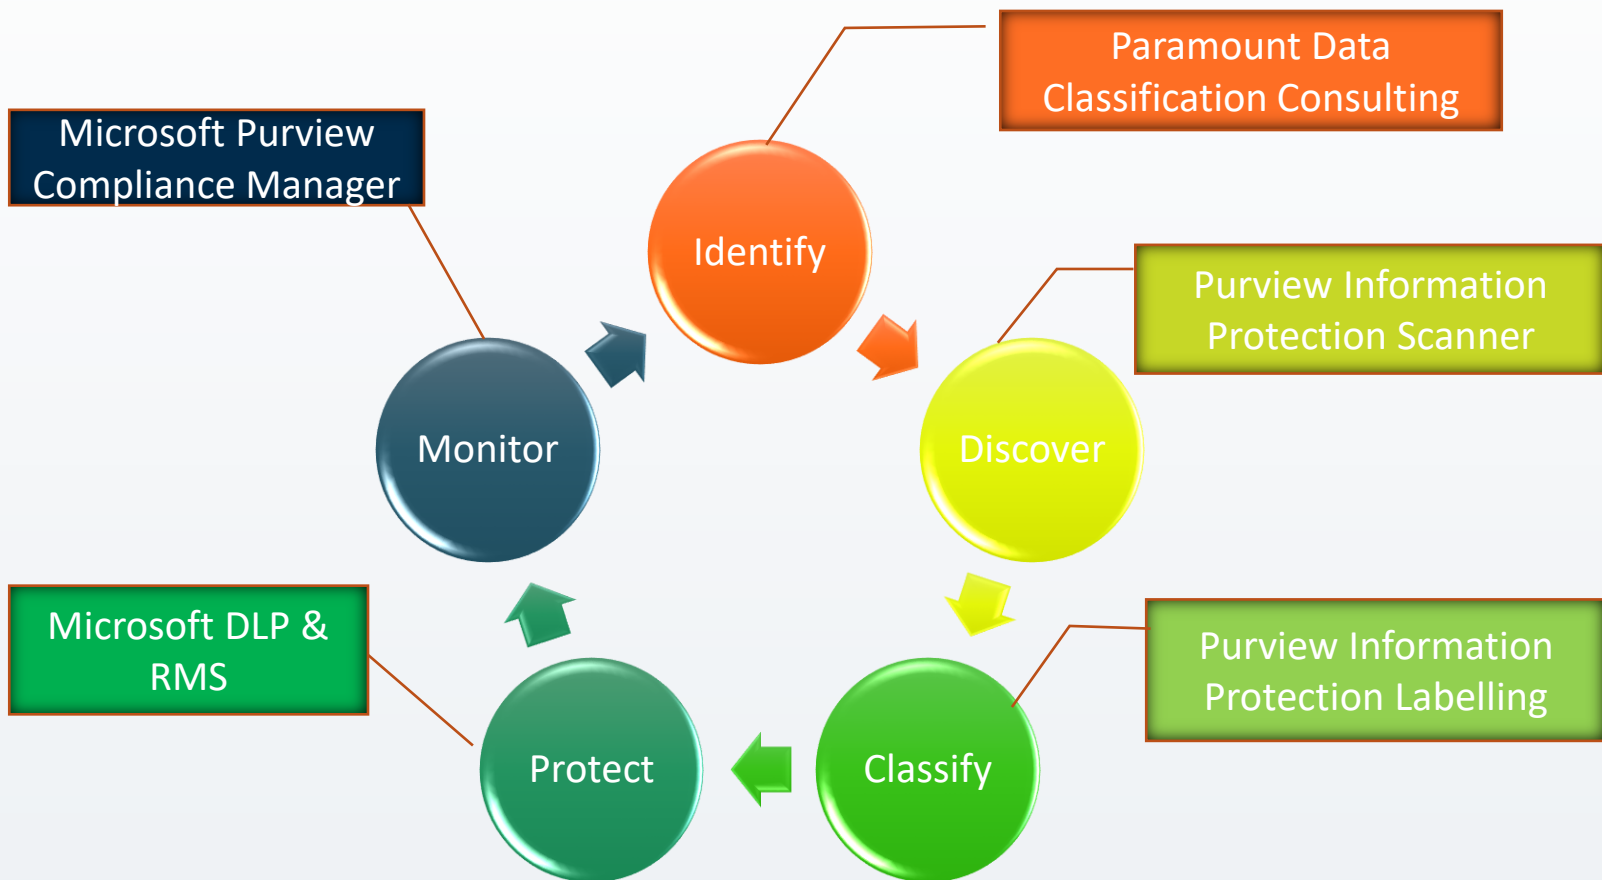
Microsoft Purview Compliance Manager

Paramount Data Classification Consulting

Identify

Purview Information Protection Scanner

Monitor

Discover

Microsoft DLP & RMS

Purview Information Protection Labelling

Protect

Classify